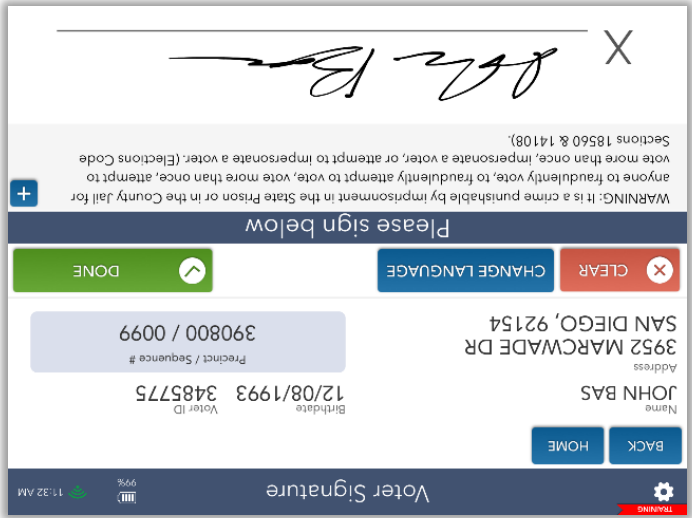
Voter Signature

TRAINING

99%

11:32 AM

BACK

HOME

Name
JOHN BAS

Birthdate
12/08/1993

Voter ID
3485775

Address
3952 MARCWADE DR
SAN DIEGO, 92154

Precinct / Sequence #
390800 / 0009

CLEAR

CHANGE LANGUAGE

DONE

Please sign below

WARNING: It is a crime punishable by imprisonment in the State Prison or in the County Jail for anyone to fraudulently vote, to fraudulently attempt to vote, vote more than once, attempt to vote more than once, impersonate a voter, or attempt to impersonate a voter. (Elections Code Sections 18560 & 14108).

+

X